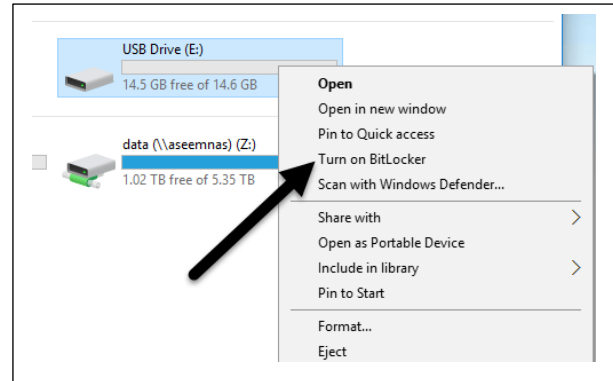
USB Drive (E:)
14.5 GB free of 14.6 GB

data (\\aseemnas) (Z:)
1.02 TB free of 5.35 TB

Open
Open in new window
Pin to Quick access
Turn on BitLocker
Scan with Windows Defender...
Share with
Open as Portable Device
Include in library
Pin to Start
Format...
Eject